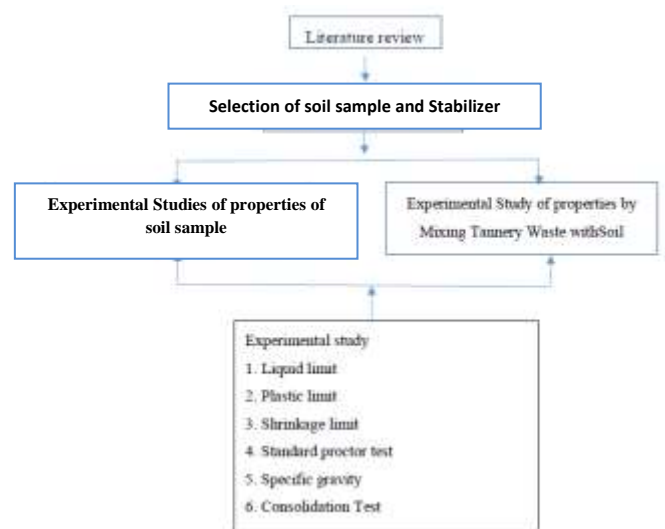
Literature review

Selection of soil sample and Stabilizer

Experimental Studies of properties of soil sample

Experimental Study of properties by Mixing Tannery Waste withSoil

Experimental study
1. Liquid limit
2. Plastic limit
3. Shrinkage limit
4. Standard proctor test
5. Specific gravity
6. Consolidation Test